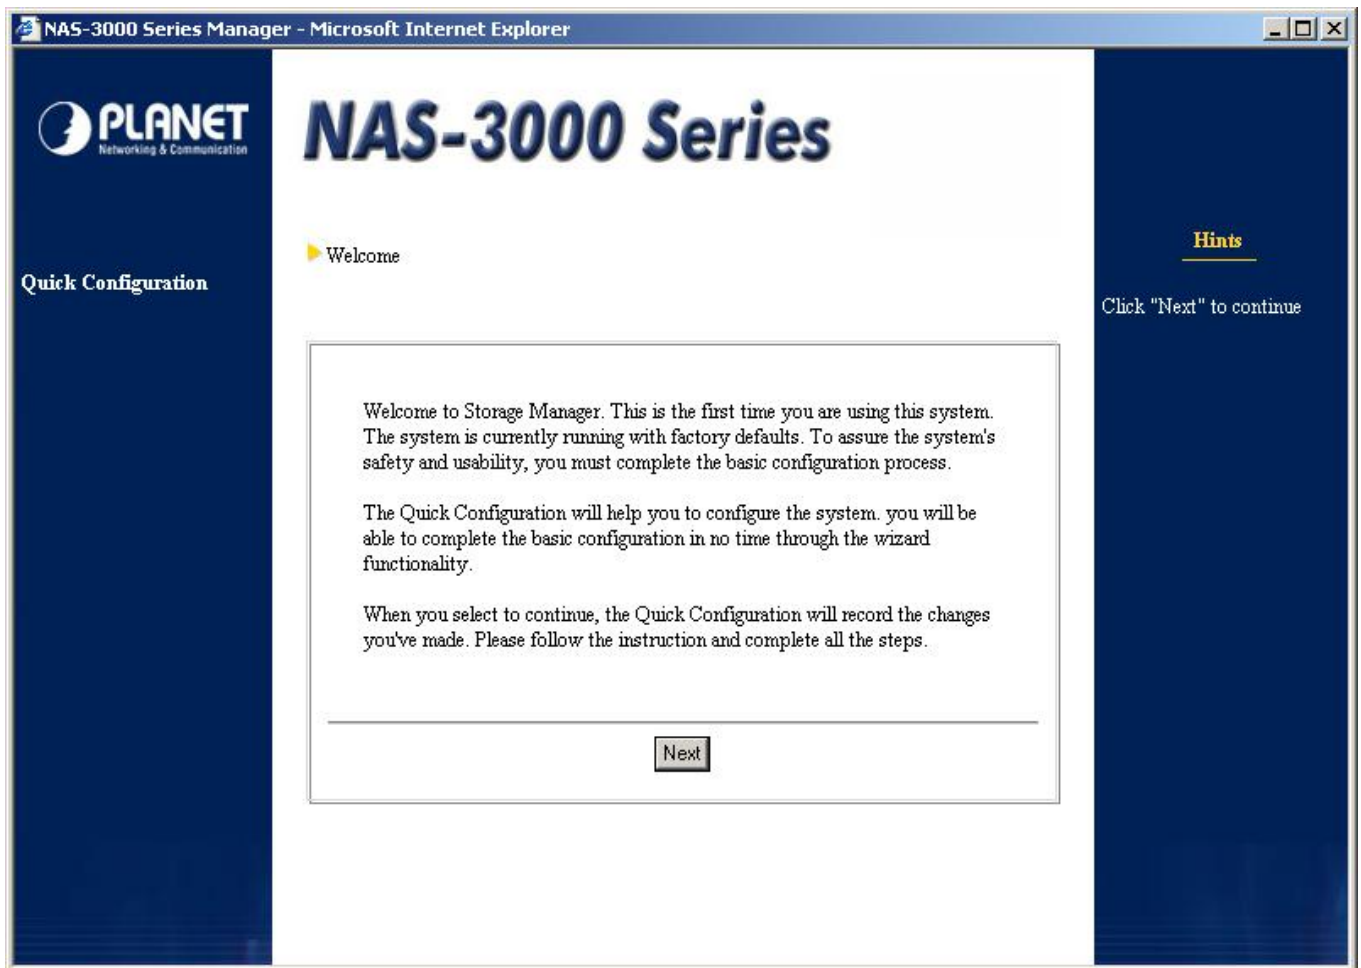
NAS-3000 Series Manager - Microsoft Internet Explorer

PLANET
Networking & Communication

NAS-3000 Series

Quick Configuration

Welcome

Hints

Click "Next" to continue

Welcome to Storage Manager. This is the first time you are using this system. The system is currently running with factory defaults. To assure the system's safety and usability, you must complete the basic configuration process.

The Quick Configuration will help you to configure the system. you will be able to complete the basic configuration in no time through the wizard functionality.

When you select to continue, the Quick Configuration will record the changes you've made. Please follow the instruction and complete all the steps.

Next